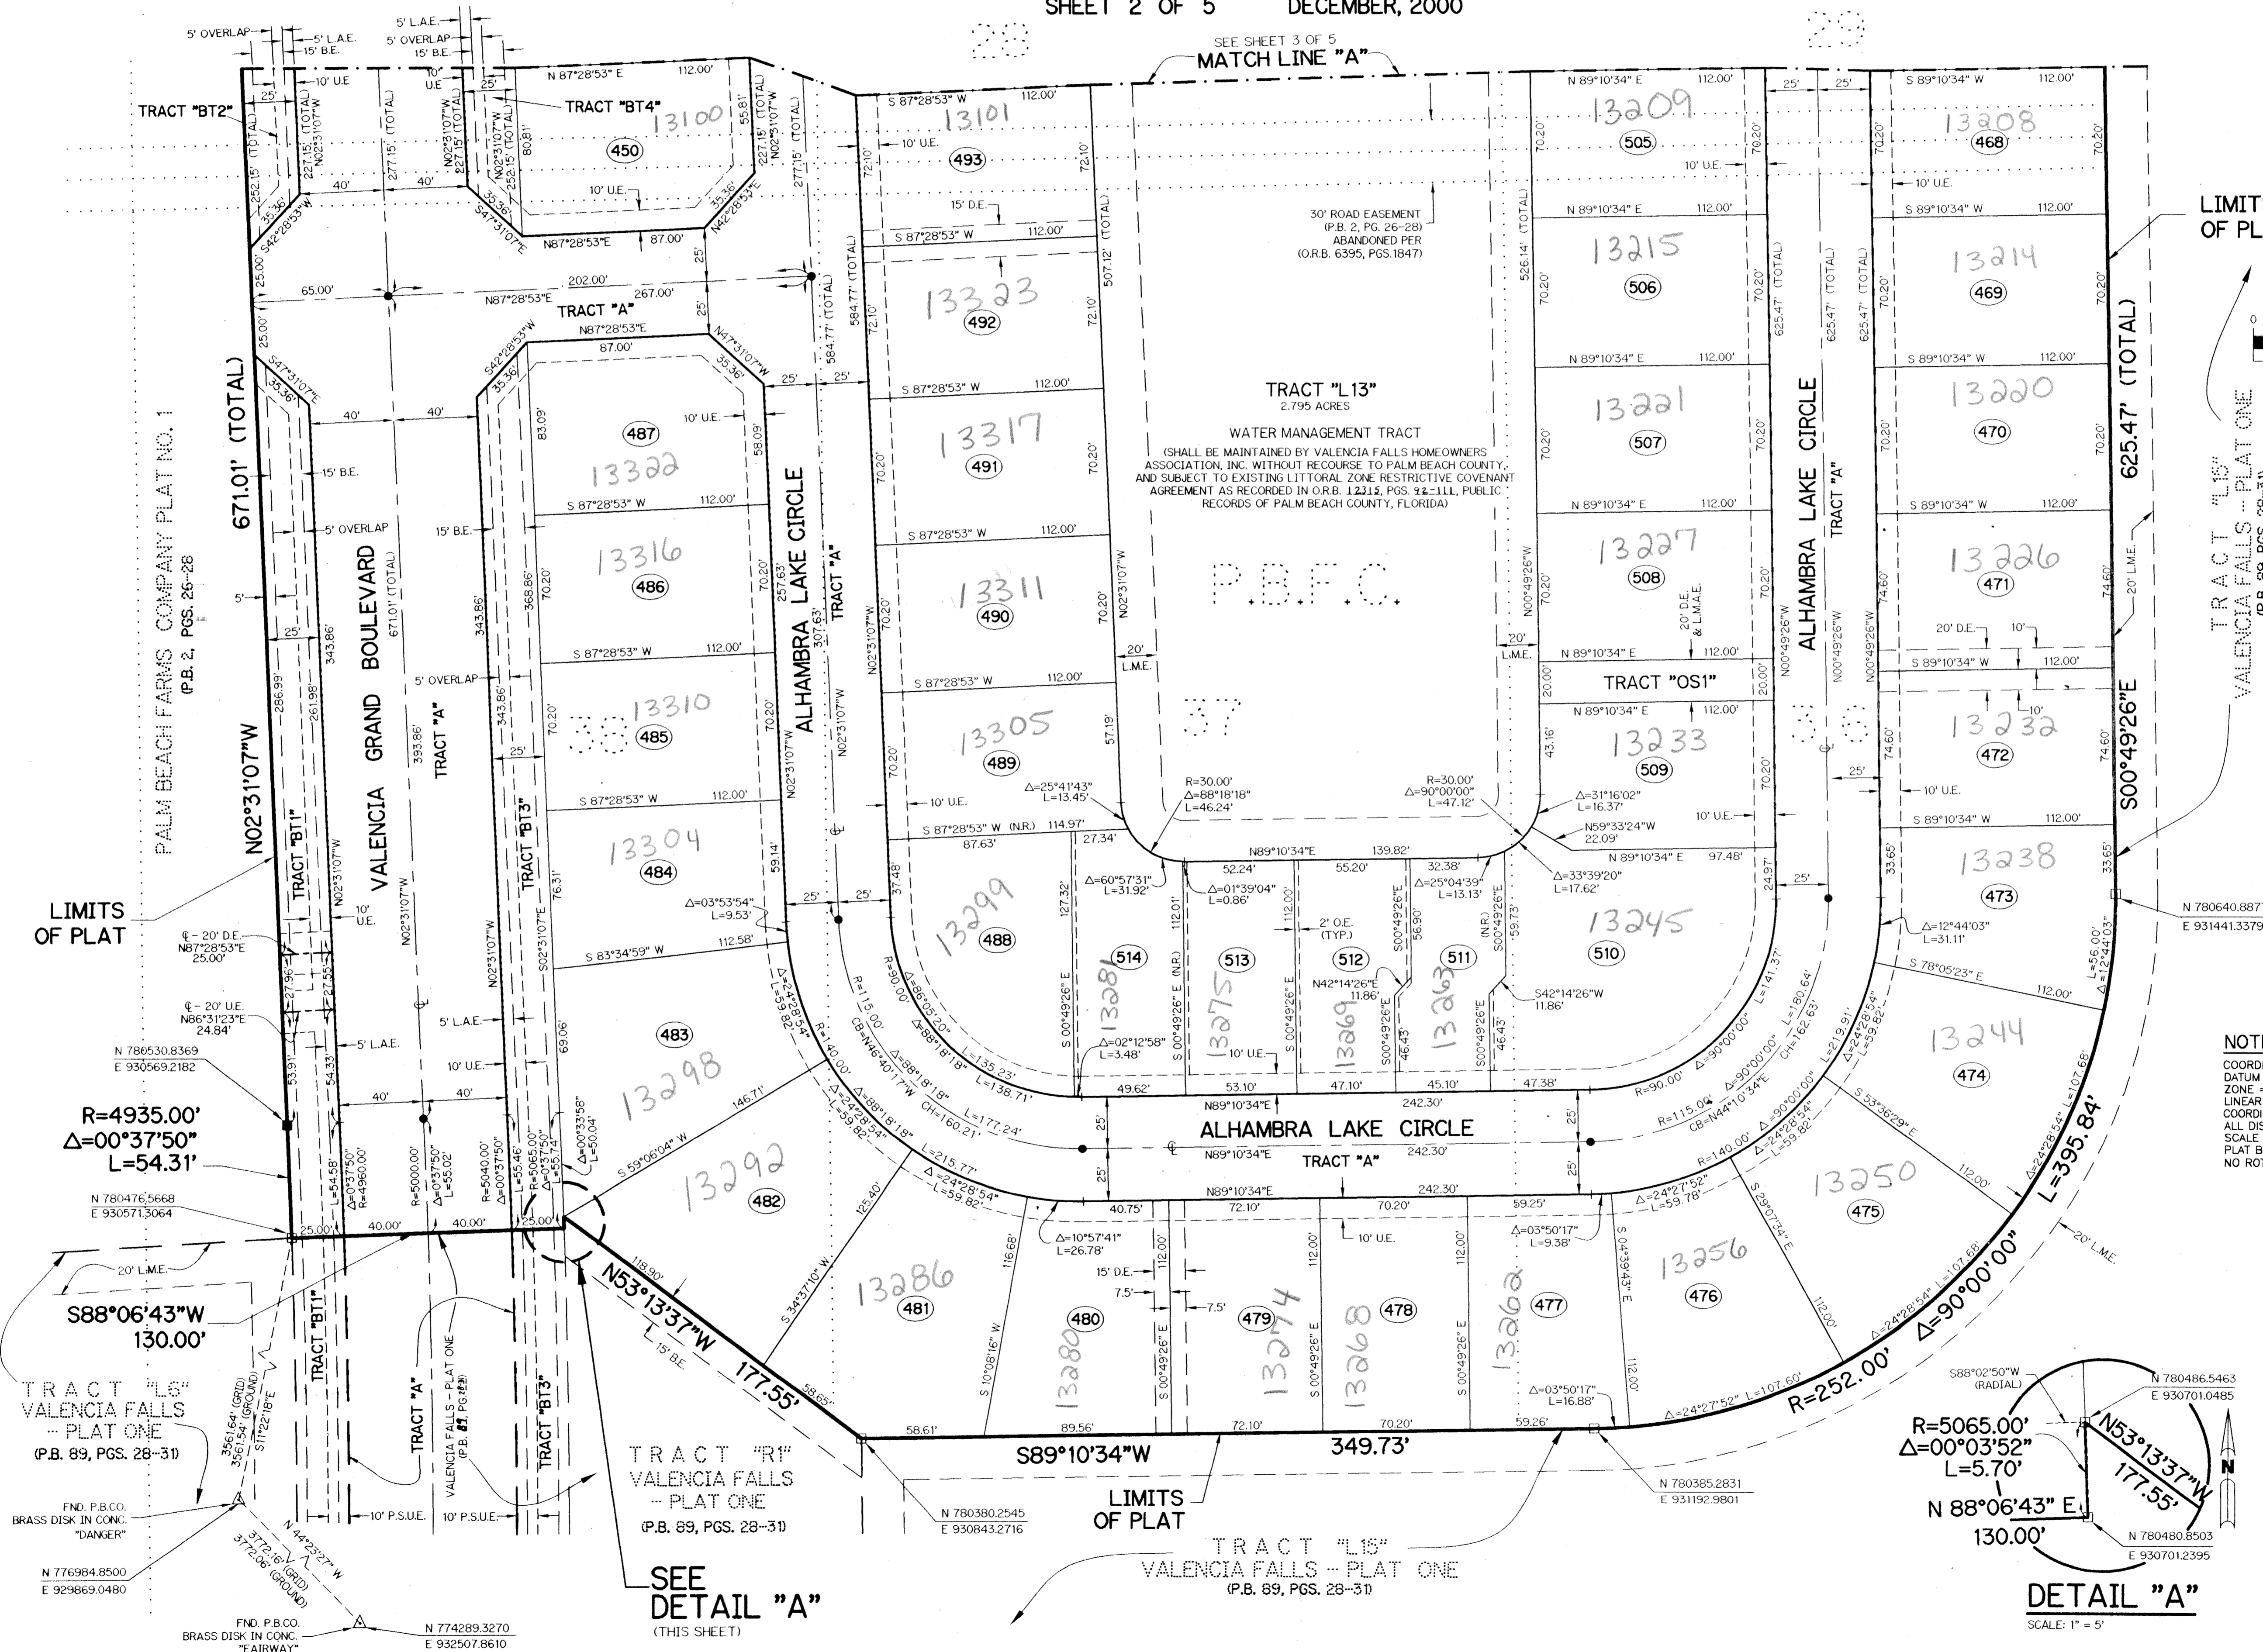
SHEET 2 OF 5 DECEMBER, 2000

SEE SHEET 3 OF 5
MATCH LINE "A"

5' OVERLAP
5' L.A.E.
15' B.E.
5' L.A.E.
5' OVERLAP
15' B.E.
10' U.E.
10' U.E.
N 87°28'53" E 112.00'
TRACT "BT2"
TRACT "BT4"
13100
450
13101
493
13209
505
13208
468
S 87°28'53" W 112.00'
N 89°10'34" E 112.00'
S 89°10'34" W 112.00'
10' U.E.
10' U.E.
10' U.E.
15' D.E.
N87°28'53"E 87.00'
S 87°28'53" W 112.00'
30' ROAD EASEMENT (P.B. 2, PG. 26-28) ABANDONED PER (O.R.B. 6395, PGS.1847)
N 89°10'34" E 112.00'
S 89°10'34" W 112.00'
LIMITS OF PL
13323
492
13215
506
13214
469
65.00'
202.00'
N87°28'53"E 267.00'
TRACT "A"
N87°28'53"E
87.00'
N 89°10'34" E 112.00'
S 89°10'34" W 112.00'
S 87°28'53" W 112.00'
671.01' (TOTAL)
625.47' (TOTAL)
487
13322
13317
491
TRACT "L13"
2.795 ACRES
WATER MANAGEMENT TRACT
(SHALL BE MAINTAINED BY VALENCIA FALLS HOMEOWNERS ASSOCIATION, INC. WITHOUT RECOURSE TO PALM BEACH COUNTY, AND SUBJECT TO EXISTING LITTORAL ZONE RESTRICTIVE COVENANT AGREEMENT AS RECORDED IN O.R.B. 12315, PGS. 92-111, PUBLIC RECORDS OF PALM BEACH COUNTY, FLORIDA)
13221
507
13220
470
S 87°28'53" W 112.00'
S 87°28'53" W 112.00'
N 89°10'34" E 112.00'
S 89°10'34" W 112.00'
PALM BEACH FARMS COMPANY PLAT NO. 1 (P.B. 2, PGS. 26-28)
VALENCIA GRAND BOULEVARD
TRACT "A"
ALHAMBRA LAKE CIRCLE
TRACT "A"
13316
486
13311
490
P.B.F.C.
13227
508
13226
471
TRACT "L15" VALENCIA FALLS - PLAT ONE
S 87°28'53" W 112.00'
S 87°28'53" W 112.00'
TRACT "OS1"
N 89°10'34" E 112.00'
S 89°10'34" W 112.00'
13310
485
38
13305
489
37
13233
509
36
13232
472
S00°49'26"E
N02°31'07"W
S 87°28'53" W 112.00'
R=30.00' Δ=88°18'18" L=46.24'
R=30.00" Δ=90°00'00" L=47.12'
S 87°28'53" W (N.R.) 114.97'
N89°10'34"E 139.82'
N 89°10'34" E 97.48'
S 89°10'34" W 112.00'
13304
484
13299
488
514
513
512
511
13245
510
13238
473
LIMITS OF PLAT
S 83°34'59" W 112.58'
N 780640.8877
E 931441.3379
S 78°05'23" E 112.00'
483
13298
13281
13275
13269
13263
13244
474
NOTE
COORD
DATUM
ZONE =
LINEAR
COORD
ALL DIS
SCALE
PLAT B
NO ROT
N 780530.8369
E 930569.2182
R=4935.00'
Δ=00°37'50"
L=54.31'
ALHAMBRA LAKE CIRCLE
TRACT "A"
N89°10'34"E 242.30'
N 780476.5668
E 930571.3064
13292
482
13250
475
N53°13'37"W 177.55'
13286
481
480
13280
479
13274
478
13268
477
13262
13256
476
R=252.00' Δ=90°00'00" L=395.84'
S88°06'43"W 130.00'
S89°10'34"W 349.73'
TRACT "BT1"
TRACT "BT3"
TRACT "L6" VALENCIA FALLS - PLAT ONE (P.B. 89, PGS. 28-31)
TRACT "R1" VALENCIA FALLS - PLAT ONE (P.B. 89, PGS. 28-31)
VALENCIA FALLS - PLAT ONE (P.B. 89, PG. 28)
FND. P.B.CO. BRASS DISK IN CONC. "DANGER"
N 776984.8500
E 929869.0480
N 44°23'27" W
FND. P.B.CO. BRASS DISK IN CONC. "FAIRWAY"
N 774289.3270
E 932507.8610
SEE DETAIL "A" (THIS SHEET)
N 780380.2545
E 930843.2716
LIMITS OF PLAT
TRACT "L15" VALENCIA FALLS - PLAT ONE (P.B. 89, PGS. 28-31)
N 780385.2831
E 931192.9801
S88°02'50"W (RADIAL)
N 780486.5463
E 930701.0485
R=5065.00'
Δ=00°03'52"
L=5.70'
N 88°06'43" E 130.00'
N53°13'37"W 177.55'
N 780480.8503
E 930701.2395
DETAIL "A"
SCALE: 1" = 5'